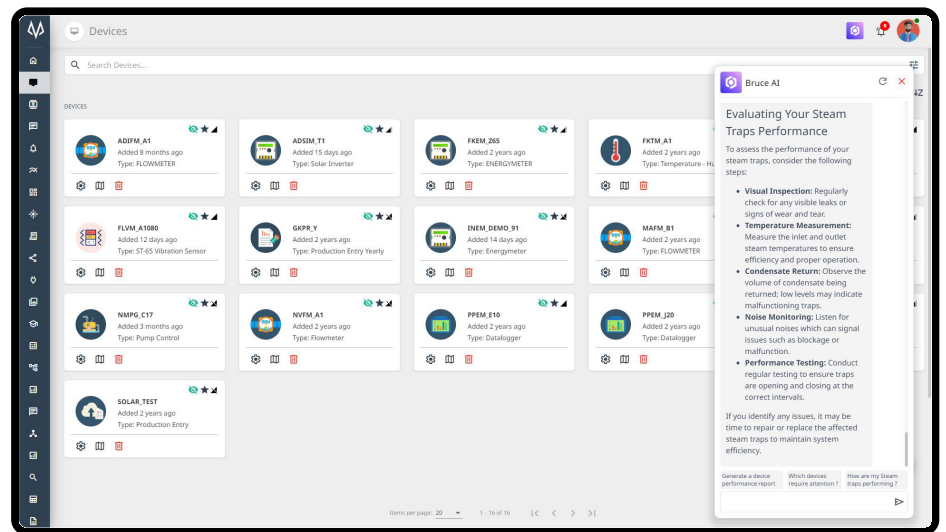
Devices

Search Devices...

DEVICES

ADIFM_A1
Added 8 months ago
Type: FLOWMETER

ADSIM_T1
Added 15 days ago
Type: Solar Inverter

FKEM_Z65
Added 2 years ago
Type: ENERGYMETER

FKTM_A1
Added 2 years ago
Type: Temperature - Hu

FLVM_A1080
Added 12 days ago
Type: ST-65 Vibration Sensor

GKPR_Y
Added 2 years ago
Type: Production Entry Yearly

INEM_DEMO_91
Added 14 days ago
Type: Energymeter

MAFM_B1
Added 2 years ago
Type: FLOWMETER

NMPG_C17
Added 3 months ago
Type: Pump Control

NVFM_A1
Added 2 years ago
Type: Flowmeter

PPEM_E10
Added 2 years ago
Type: Datalogger

PPEM_J20
Added 2 years ago
Type: Datalogger

SOLAR_TEST
Added 2 years ago
Type: Production Entry

Items per page: 20 1 - 16 of 16

Bruce AI

Evaluating Your Steam Traps Performance

To assess the performance of your steam traps, consider the following steps:

- **Visual Inspection:** Regularly check for any visible leaks or signs of wear and tear.
- **Temperature Measurement:** Measure the inlet and outlet steam temperatures to ensure efficiency and proper operation.
- **Condensate Return:** Observe the volume of condensate being returned; low levels may indicate malfunctioning traps.
- **Noise Monitoring:** Listen for unusual noises which can signal issues such as blockage or malfunction.
- **Performance Testing:** Conduct regular testing to ensure traps are opening and closing at the correct intervals.

If you identify any issues, it may be time to repair or replace the affected steam traps to maintain system efficiency.

Generate a device performance report

Which devices require attention ?

How are my Steam traps performing ?